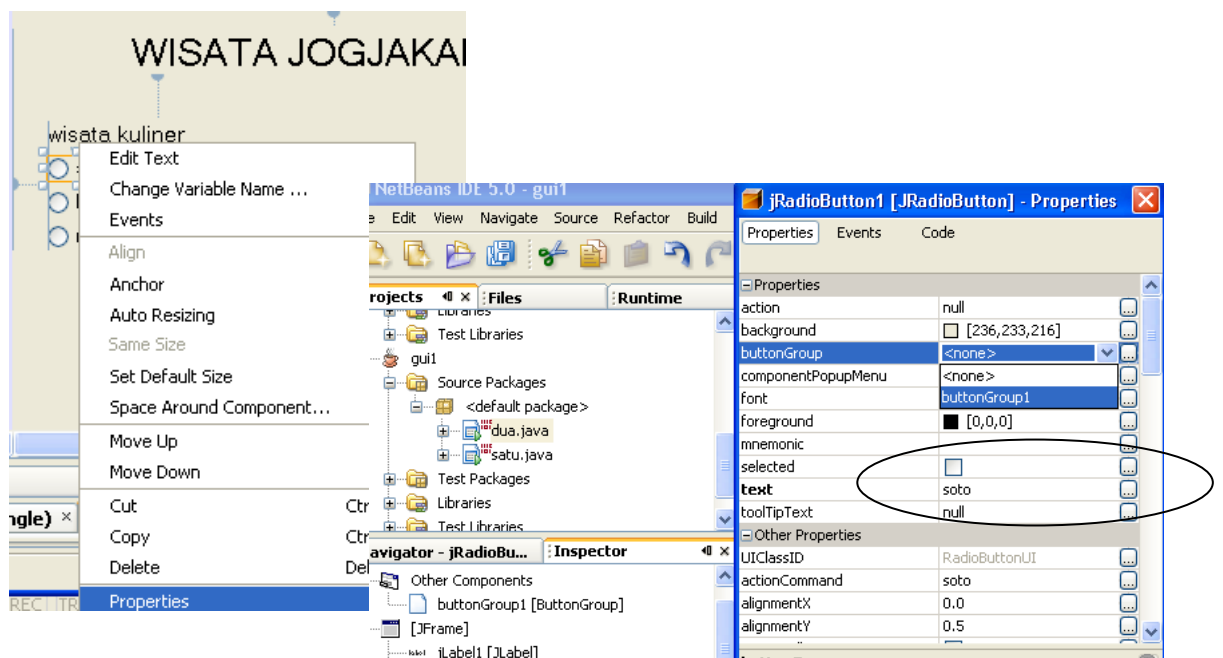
WISATA JOGJAKA

wisata kuliner

Edit Text
Change Variable Name ...
Events
Align
Anchor
Auto Resizing
Same Size
Set Default Size
Space Around Component...
Move Up
Move Down
Cut Ctr
Copy Ctr
Delete Del
Properties

ngle) ×

REC | TR

NetBeans IDE 5.0 - gui1

e Edit View Navigate Source Refactor Build

rojects × Files Runtime

Libraries
Test Libraries
gui1
Source Packages
<default package>
dua.java
satu.java
Test Packages
Libraries
Test Libraries

avigator - jRadioBu... Inspector ×

Other Components
buttonGroup1 [ButtonGroup]
[JFrame]
jLabel1 [JLabel]

jRadioButton1 [JRadioButton] - Properties

Properties Events Code

| Properties | |
|---|---|
| action | null |
| background | [236,233,216] |
| buttonGroup | <none> |
| componentPopupMenu | <none> |
| font | buttonGroup1 |
| foreground | [0,0,0] |
| mnemonic | |
| selected | |
| text | soto |
| toolTipText | null |
| Other Properties | |
| UIClassID | RadioButtonUI |
| actionCommand | soto |
| alignmentX | 0.0 |
| alignmentY | 0.5 |